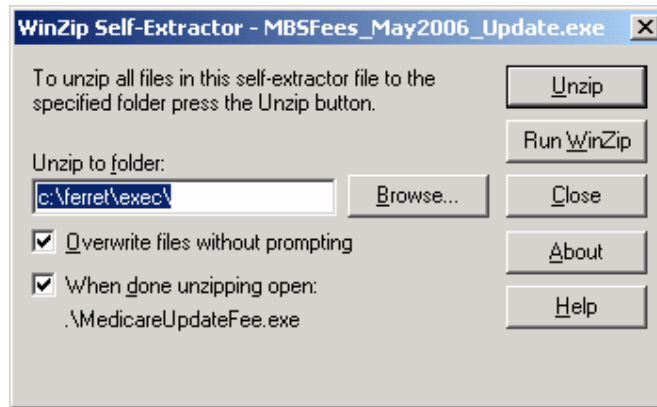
WinZip Self-Extractor - MBSFees_May2006_Update.exe

X

To unzip all files in this self-extractor file to the specified folder press the Unzip button.

Unzip to folder:

c:\ferret\exec\

Browse...

Overwrite files without prompting

When done unzipping open:

.\MedicareUpdateFee.exe

Unzip

Run WinZip

Close

About

Help